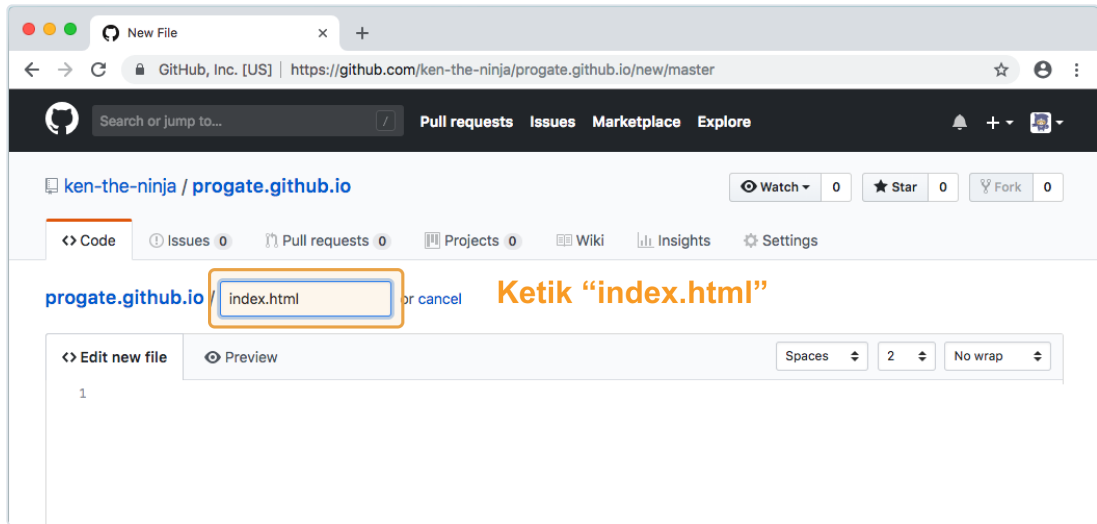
New File ×
+
GitHub, Inc. [US] | https://github.com/ken-the-ninja/progate.github.io/new/master
Search or jump to... /
Pull requests Issues Marketplace Explore
ken-the-ninja / progate.github.io
Watch 0 Star 0 Fork 0
Code Issues 0 Pull requests 0 Projects 0 Wiki Insights Settings
progate.github.io / index.html or cancel
Ketik “index.html”
Edit new file Preview
Spaces 2 No wrap
1